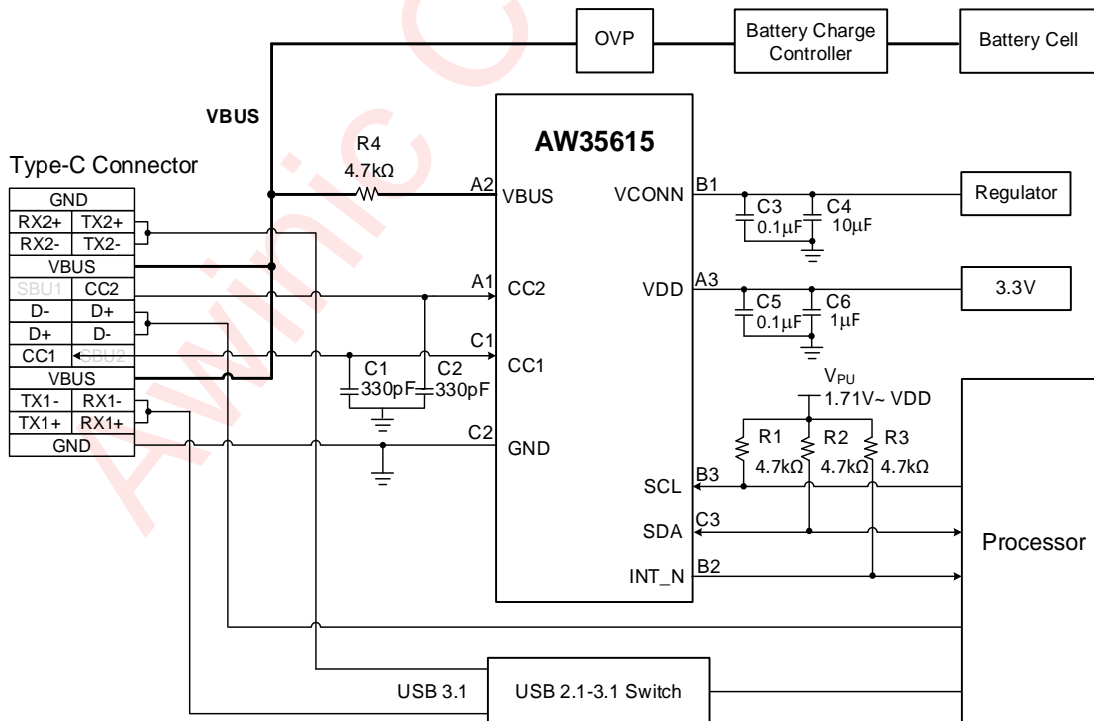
OVP

Battery Charge Controller

Battery Cell

VBUS

Type-C Connector

| GND | |
|---|---|
| RX2+ | TX2+ |
| RX2- | TX2- |
| VBUS | |
| SBU1 | CC2 |
| D- | D+ |
| D+ | D- |
| CC1 | SBU2 |
| VBUS | |
| TX1- | RX1- |
| TX1+ | RX1+ |
| GND | |

R4 4.7kΩ

AW35615

A2 VBUS

A1 CC2

C1 CC1

C2 GND

C1 330pF

C2 330pF

B1 VCONN

C3 0.1μF

C4 10μF

Regulator

A3 VDD

C5 0.1μF

C6 1μF

3.3V

$V_{PU}$ 1.71V~ VDD

R1 4.7kΩ

R2 4.7kΩ

R3 4.7kΩ

B3 SCL

C3 SDA

B2 INT_N

Processor

USB 3.1

USB 2.1-3.1 Switch

Awinic C